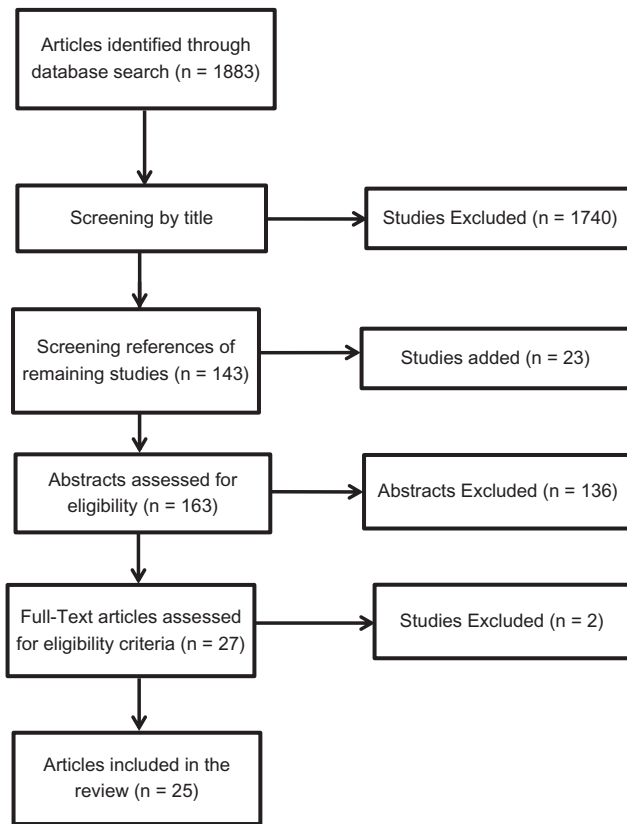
Articles identified through database search (n = 1883)

Screening by title

Studies Excluded (n = 1740)

Screening references of remaining studies (n = 143)

Studies added (n = 23)

Abstracts assessed for eligibility (n = 163)

Abstracts Excluded (n = 136)

Full-Text articles assessed for eligibility criteria (n = 27)

Studies Excluded (n = 2)

Articles included in the review (n = 25)